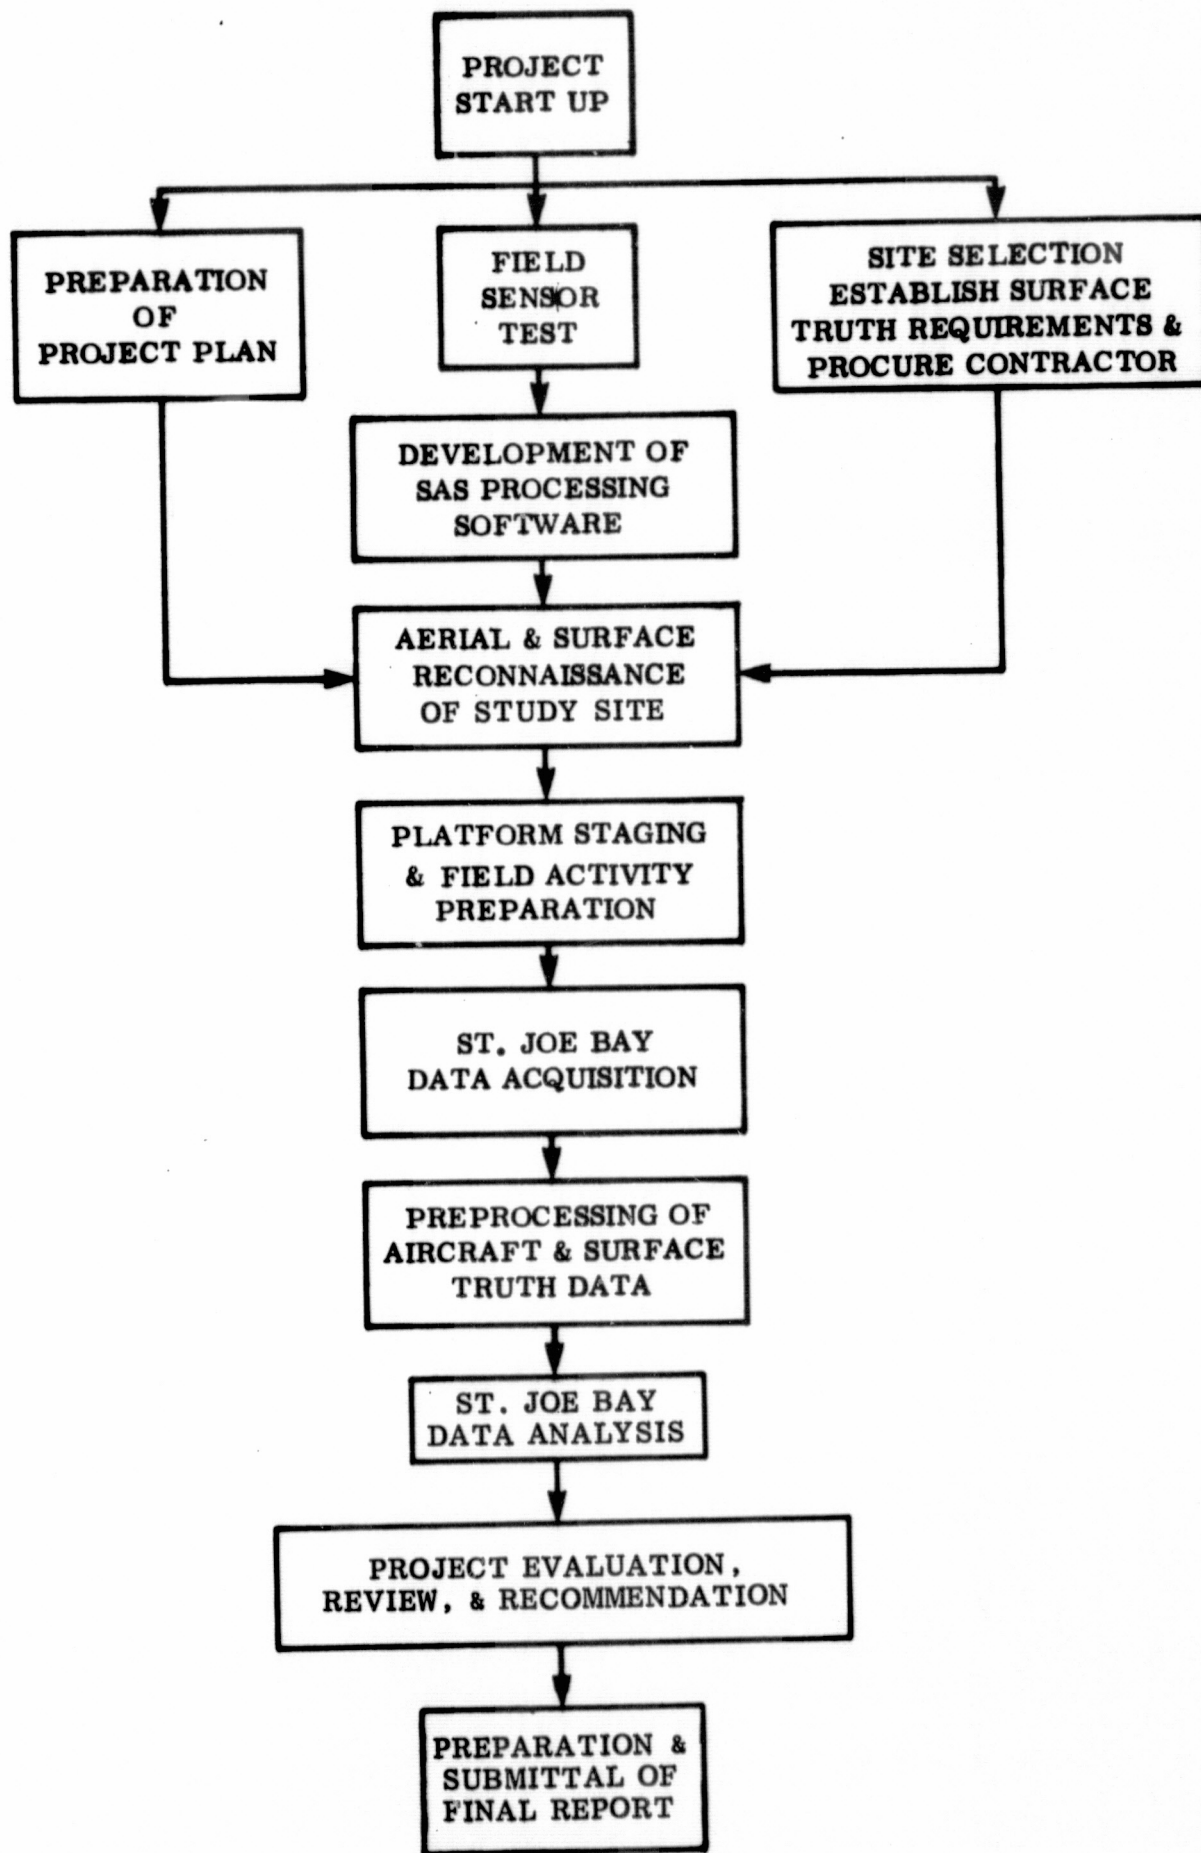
PROJECT START UP

PREPARATION OF PROJECT PLAN

FIELD SENSOR TEST

SITE SELECTION ESTABLISH SURFACE TRUTH REQUIREMENTS & PROCURE CONTRACTOR

DEVELOPMENT OF SAS PROCESSING SOFTWARE

AERIAL & SURFACE RECONNAISSANCE OF STUDY SITE

PLATFORM STAGING & FIELD ACTIVITY PREPARATION

ST. JOE BAY DATA ACQUISITION

PREPROCESSING OF AIRCRAFT & SURFACE TRUTH DATA

ST. JOE BAY DATA ANALYSIS

PROJECT EVALUATION, REVIEW, & RECOMMENDATION

PREPARATION & SUBMITTAL OF FINAL REPORT